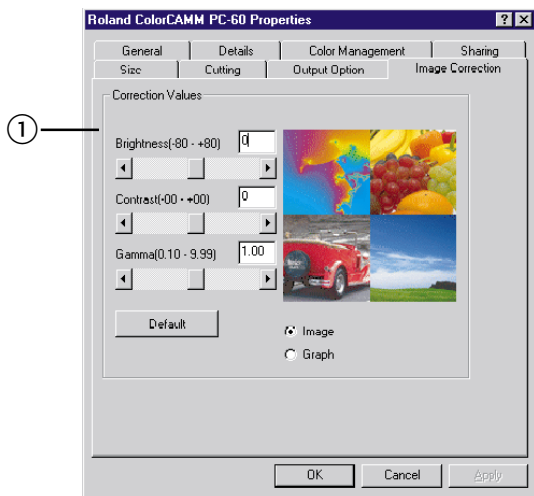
Roland ColorCAMM PC-60 Properties

?

General

Details

Color Management

Sharing

Size

Cutting

Output Option

Image Correction

①

Correction Values

Brightness(-80 - +80)

0

Contrast(-00 - +00)

0

Gamma(0.10 - 9.99)

1.00

Default

Image

Graph

OK

Cancel

Apply